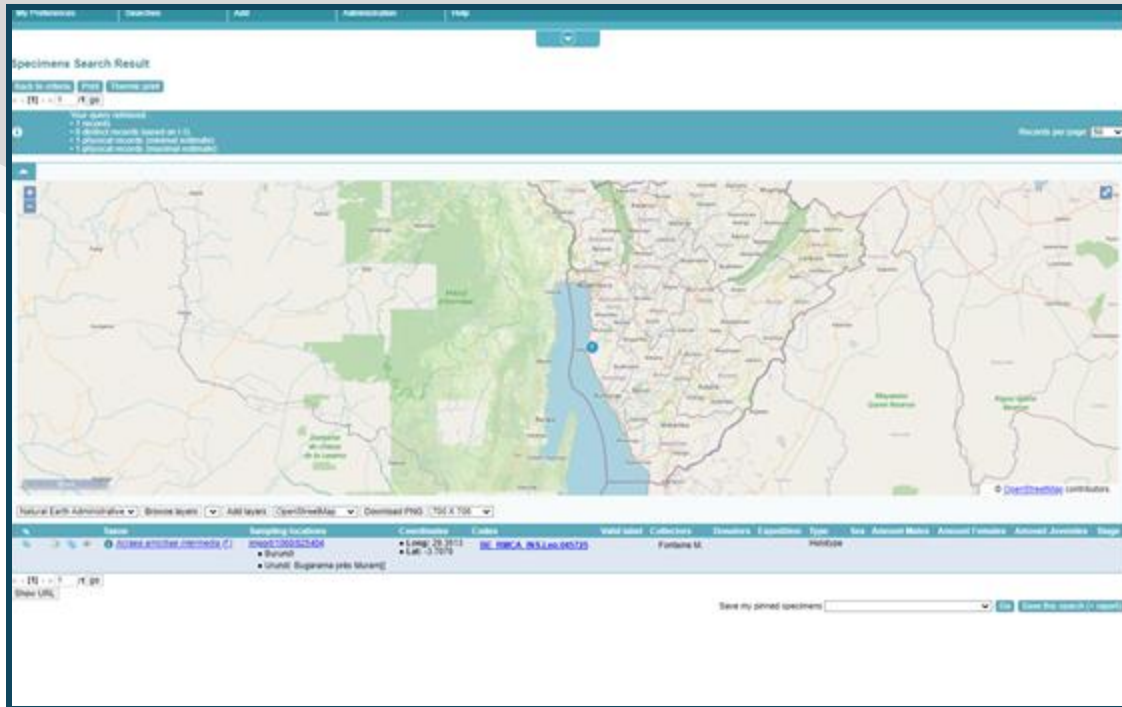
My Preferences Searches Add Administration Help

Specimens Search Result

Back to criteria Print Thematic print

< [1] > 1 /1 go

Your query retrieved:
• 1 record
• 0 distinct records (based on I.G.)
• 1 physical records (minimal estimate)
• 1 physical records (maximal estimate)

Records per page 50

© OpenStreetMap contributors

Natural Earth Administrative Browse layers Add layers OpenStreetMap Download PNG 750 X 700

| | Taxon | Sampling locations | Coordinates | Codes | Valid label | Collectors | Donators | Expedition | Type | Sex | Amount Males | Amount Females | Amount Juveniles | Stage |
|---|---|---|---|---|---|---|---|---|---|---|---|---|---|---|
| | Acraea amicitiae intermedia (?) | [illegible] • Burundi • Urundi: Bugarama (près Muram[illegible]) | • Long: 29.3613 • Lat: -3.7070 | BE_RMCA_INS.Lep.045735 | | Fontaine M. | | | Holotype | | | | | |

< [1] > 1 /1 go

Show URL

Save my pinned specimens Go Save this search (+ report)